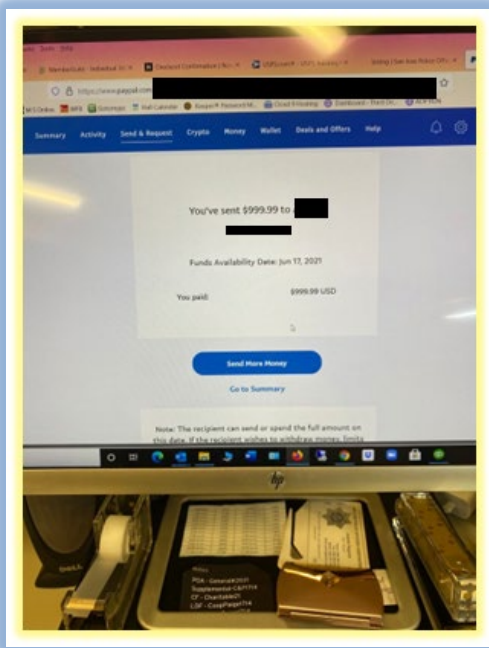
https://www.paypal.com

Summary Activity Send & Request Crypto Money Wallet Deals and Offers Help

You've sent $999.99 to

Funds Availability Date: Jun 17, 2021

You paid: $999.99 USD

Send More Money

Go to Summary

Note: The recipient can send or spend the full amount on this date. If the recipient wishes to withdraw money, limits

hp

DELL